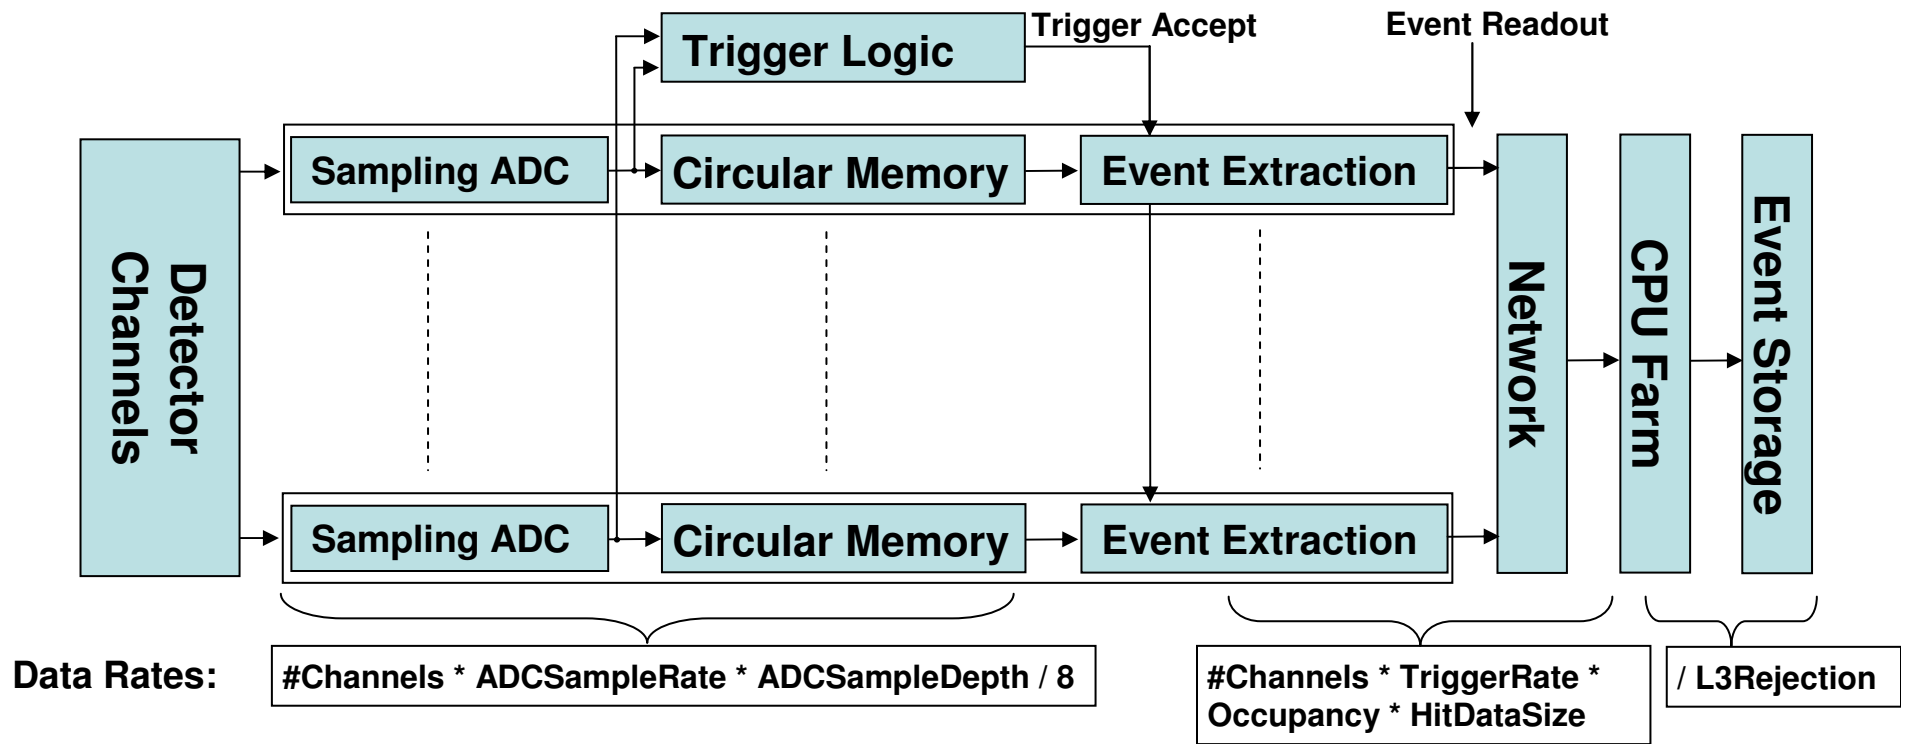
Trigger Logic

Trigger Accept

Event Readout

Detector Channels

Sampling ADC

Circular Memory

Event Extraction

Sampling ADC

Circular Memory

Event Extraction

Network

CPU Farm

Event Storage

Data Rates:

#Channels * ADCSampleRate * ADCSampleDepth / 8

#Channels * TriggerRate * Occupancy * HitDataSize

/ L3Rejection